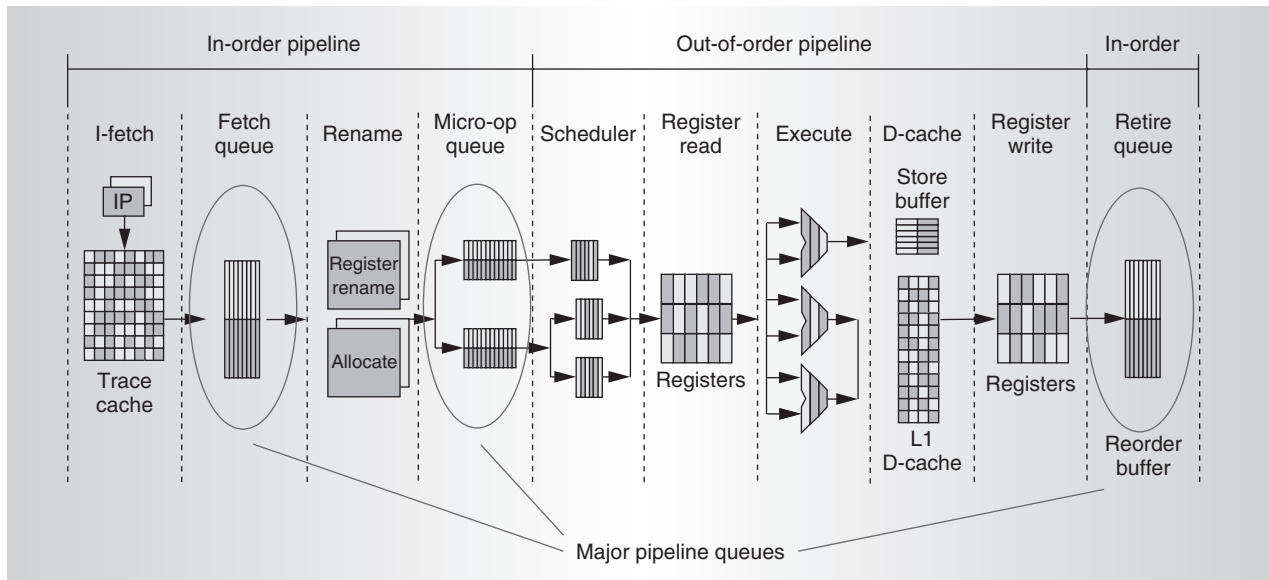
In-order pipeline

Out-of-order pipeline

In-order

I-fetch

Fetch queue

Rename

Micro-op queue

Scheduler

Register read

Execute

D-cache

Register write

Retire queue

IP

Trace cache

Register rename

Allocate

Registers

Store buffer

L1 D-cache

Registers

Reorder buffer

Major pipeline queues